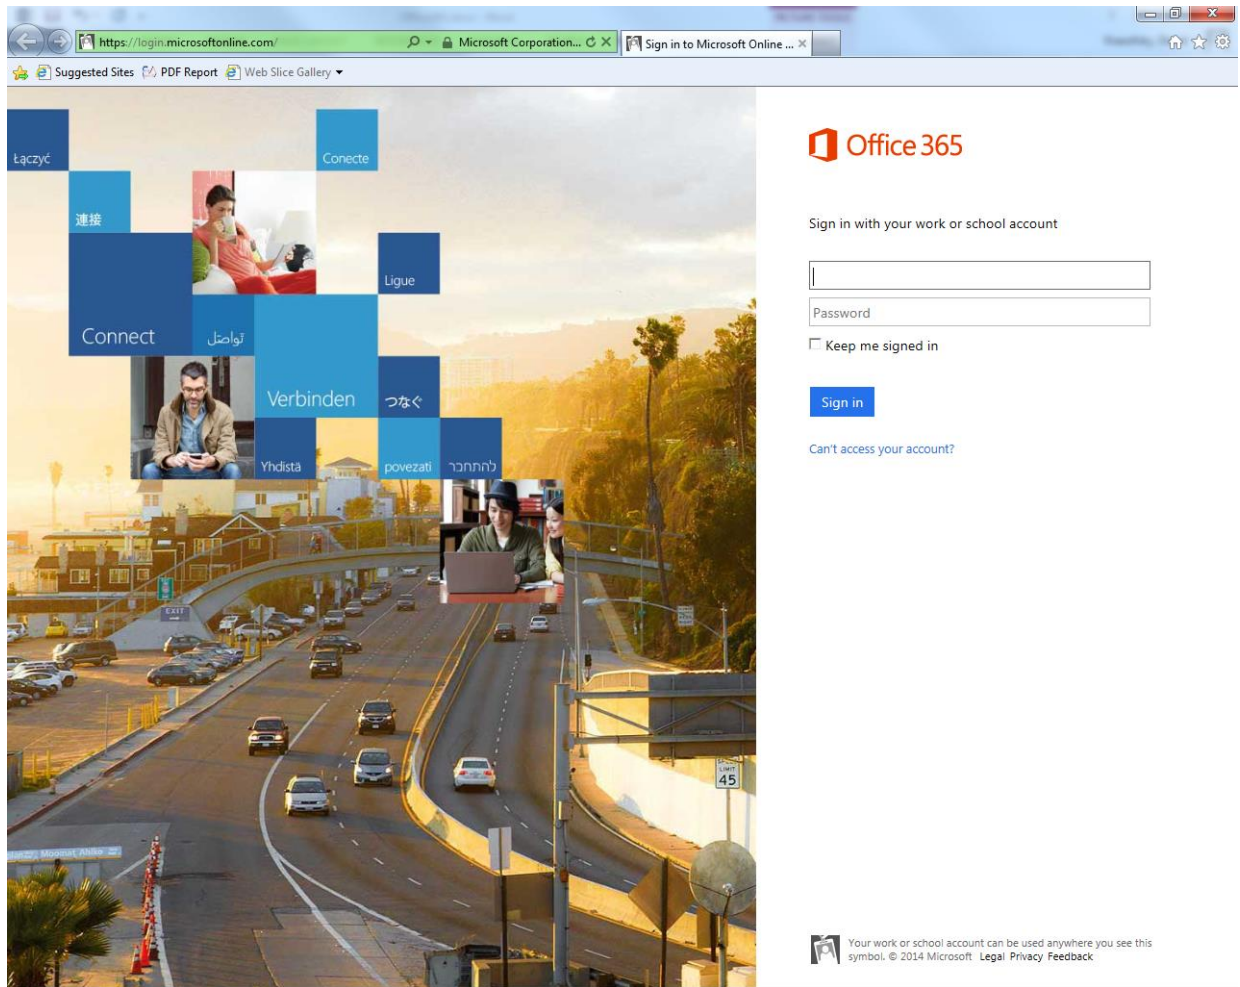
https://login.microsoftonline.com/
Microsoft Corporation...
Sign in to Microsoft Online ...
Suggested Sites
PDF Report
Web Slice Gallery

Łączyć
Conecte
連接
Ligue
Connect
تواصل
Verbinden
つなぐ
Yhdistä
povezati
להתחבר
EXIT
45

Office 365

Sign in with your work or school account

Password

Keep me signed in

Sign in

Can't access your account?

Your work or school account can be used anywhere you see this symbol. © 2014 Microsoft Legal Privacy Feedback